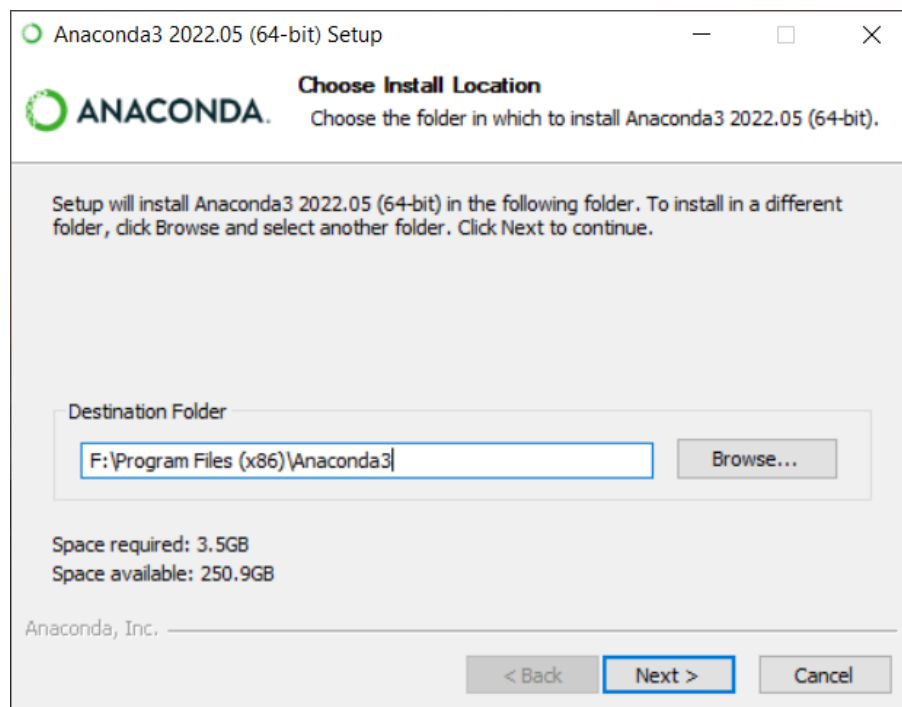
Anaconda3 2022.05 (64-bit) Setup

ANACONDA.

Choose Install Location

Choose the folder in which to install Anaconda3 2022.05 (64-bit).

Setup will install Anaconda3 2022.05 (64-bit) in the following folder. To install in a different folder, click Browse and select another folder. Click Next to continue.

Destination Folder

F:\Program Files (x86)\Anaconda3

Browse...

Space required: 3.5GB
Space available: 250.9GB

Anaconda, Inc.

< Back

Next >

Cancel